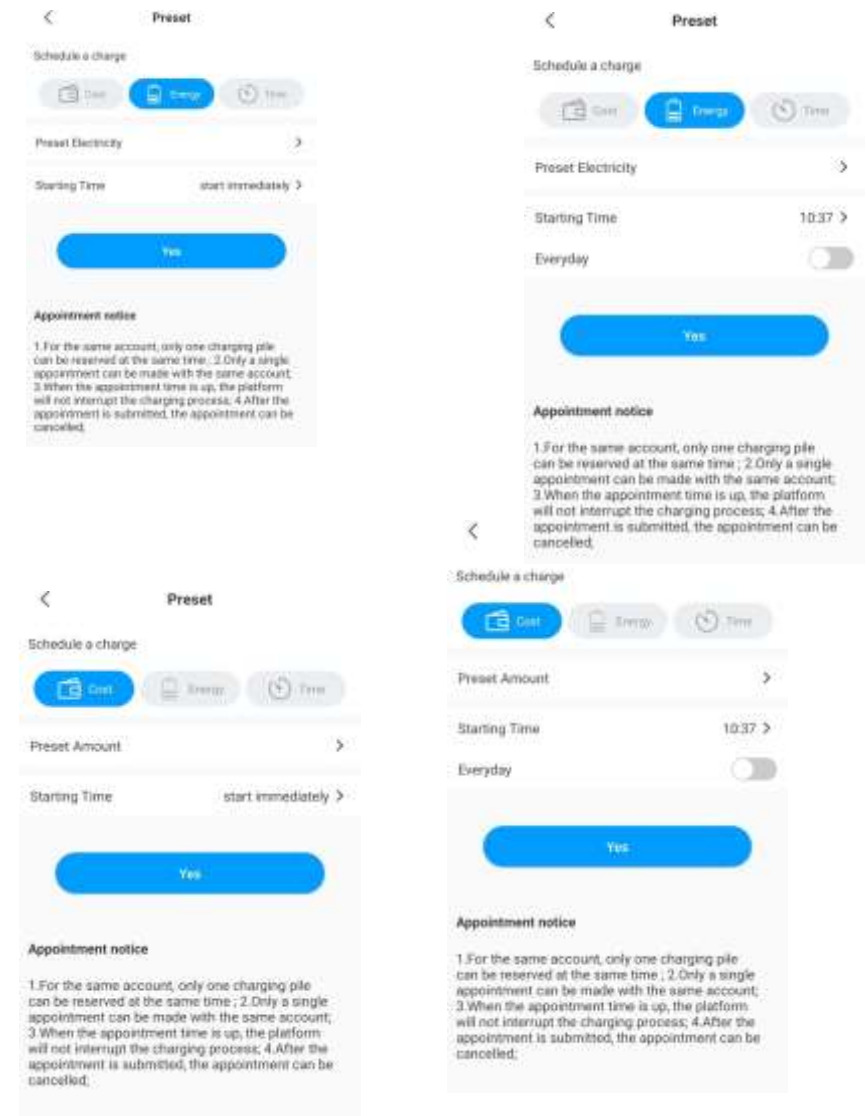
<

Preset

Schedule a charge

Cost Energy Time

Preset Electricity >

Starting Time start immediately >

Yes

Appointment notice

1.For the same account, only one charging pile can be reserved at the same time ; 2.Only a single appointment can be made with the same account; 3.When the appointment time is up, the platform will not interrupt the charging process; 4.After the appointment is submitted, the appointment can be cancelled;

<

Preset

Schedule a charge

Cost Energy Time

Preset Electricity >

Starting Time 10:37 >

Everyday

Yes

Appointment notice

1.For the same account, only one charging pile can be reserved at the same time ; 2.Only a single appointment can be made with the same account; 3.When the appointment time is up, the platform will not interrupt the charging process; 4.After the appointment is submitted, the appointment can be cancelled;

<

Preset

Schedule a charge

Cost Energy Time

Preset Amount >

Starting Time start immediately >

Yes

Appointment notice

1.For the same account, only one charging pile can be reserved at the same time ; 2.Only a single appointment can be made with the same account; 3.When the appointment time is up, the platform will not interrupt the charging process; 4.After the appointment is submitted, the appointment can be cancelled;

<

Schedule a charge

Cost Energy Time

Preset Amount >

Starting Time 10:37 >

Everyday

Yes

Appointment notice

1.For the same account, only one charging pile can be reserved at the same time ; 2.Only a single appointment can be made with the same account; 3.When the appointment time is up, the platform will not interrupt the charging process; 4.After the appointment is submitted, the appointment can be cancelled;